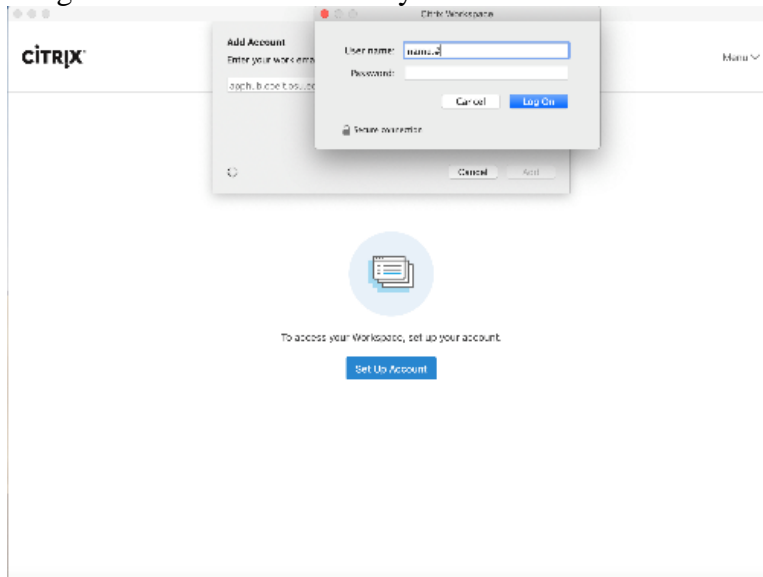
citrix

Menu

Add Account

Enter your work ema

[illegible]

Cancel

Add

Citrix Workspace

User name: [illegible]

Password:

Cancel

Log On

Secure connection

To access your Workspace, set up your account.

Set Up Account